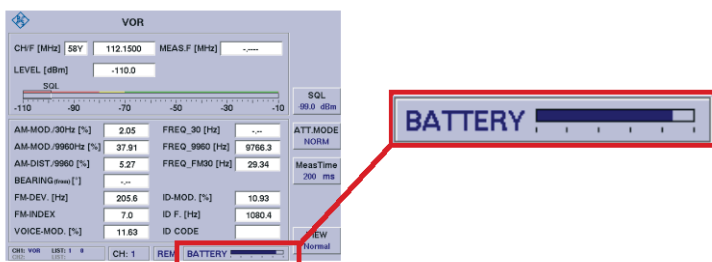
VOR

CH/F [MHz] 58Y 112.1500 MEAS.F [MHz] -.----

LEVEL [dBm] -110.0

SQL

-110 -90 -70 -50 -30 -10

SQL
99.0 dBm

AM-MOD./30Hz [%] 2.05
FREQ_30 [Hz] -.--
AM-MOD./9960Hz [%] 37.91
FREQ_9960 [Hz] 9766.3
AM-DIST./9960 [%] 5.27
FREQ_FM30 [Hz] 29.34
BEARING(from) [°] -.--
FM-DEV. [Hz] 205.6
ID-MOD. [%] 10.93
FM-INDEX 7.0
ID F. [Hz] 1080.4
VOICE-MOD. [%] 11.63
ID CODE

ATT.MODE
NORM

MeasTime
200 ms

VIEW
Normal

CH1: VOR LIST: 1 0
CH: 1
REM
BATTERY

BATTERY